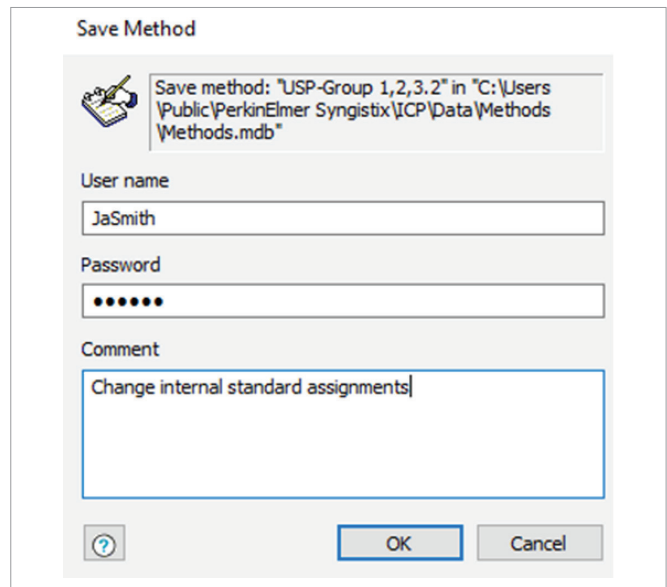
Save Method

Save method: "USP-Group 1,2,3.2" in "C:\Users\Public\PerkinElmer Syngistix\ICP\Data\Methods\Methods.mdb"

User name

JaSmith

Password

••••••

Comment

Change internal standard assignments

?

OK

Cancel